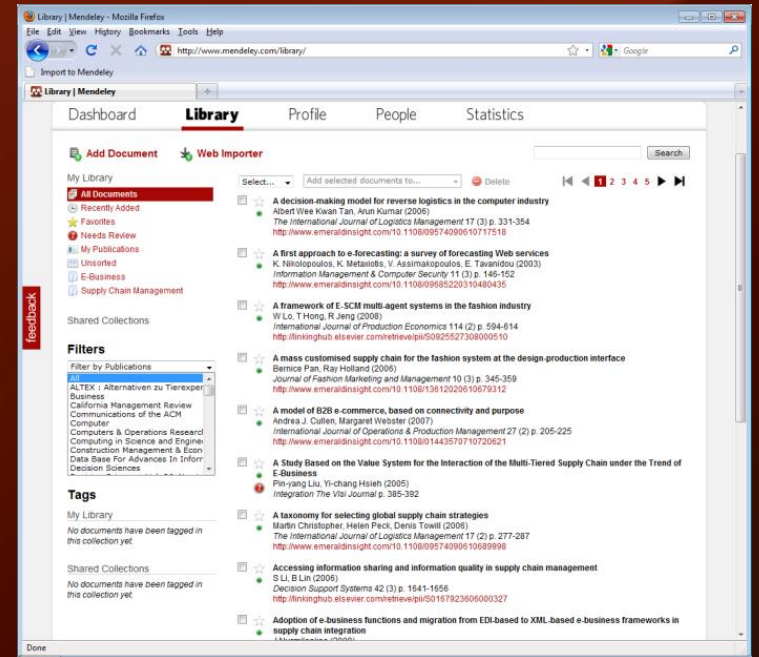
Library | Mendeley - Mozilla Firefox

File Edit View History Bookmarks Tools Help

http://www.mendeley.com/library/

Google

Import to Mendeley

Library | Mendeley

Dashboard Library Profile People Statistics

Add Document Web Importer

Search

My Library

All Documents
Recently Added
Favorites
Needs Review
My Publications
Unsorted
E-Business
Supply Chain Management

Shared Collections

feedback

Filters

Filter by Publications

All
ALTEX : Alternativen zu Tierexper
Business
California Management Review
Communications of the ACM
Computer
Computers & Operations Researcl
Computing in Science and Engine
Construction Management & Econ
Data Base For Advances In Inforr
Decision Sciences

Tags

My Library

No documents have been tagged in this collection yet.

Shared Collections

No documents have been tagged in this collection yet.

Select... Add selected documents to... Delete

1 2 3 4 5

A decision-making model for reverse logistics in the computer industry
Albert Wee Kwan Tan, Arun Kumar (2006)
The International Journal of Logistics Management 17 (3) p. 331-354
http://www.emeraldinsight.com/10.1108/09574090610717518

A first approach to e-forecasting: a survey of forecasting Web services
K. Nikolopoulos, K. Metaxiotis, V. Assimakopoulos, E. Tavanidou (2003)
Information Management & Computer Security 11 (3) p. 146-152
http://www.emeraldinsight.com/10.1108/09685220310480435

A framework of E-SCM multi-agent systems in the fashion industry
W Lo, T Hong, R Jeng (2008)
International Journal of Production Economics 114 (2) p. 594-614
http://linkinghub.elsevier.com/retrieve/pii/S0925527308000510

A mass customised supply chain for the fashion system at the design-production interface
Bernice Pan, Ray Holland (2006)
Journal of Fashion Marketing and Management 10 (3) p. 345-359
http://www.emeraldinsight.com/10.1108/13612020610679312

A model of B2B e-commerce, based on connectivity and purpose
Andrea J. Cullen, Margaret Webster (2007)
International Journal of Operations & Production Management 27 (2) p. 205-225
http://www.emeraldinsight.com/10.1108/01443570710720621

A Study Based on the Value System for the Interaction of the Multi-Tiered Supply Chain under the Trend of E-Business
Pin-yang Liu, Yi-chang Hsieh (2005)
Integration The Vlsi Journal p. 385-392

A taxonomy for selecting global supply chain strategies
Martin Christopher, Helen Peck, Denis Towill (2006)
The International Journal of Logistics Management 17 (2) p. 277-287
http://www.emeraldinsight.com/10.1108/09574090610689998

Accessing information sharing and information quality in supply chain management
S Li, B Lin (2006)
Decision Support Systems 42 (3) p. 1641-1656
http://linkinghub.elsevier.com/retrieve/pii/S0167923606000327

Adoption of e-business functions and migration from EDI-based to XML-based e-business frameworks in supply chain integration
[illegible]

Done